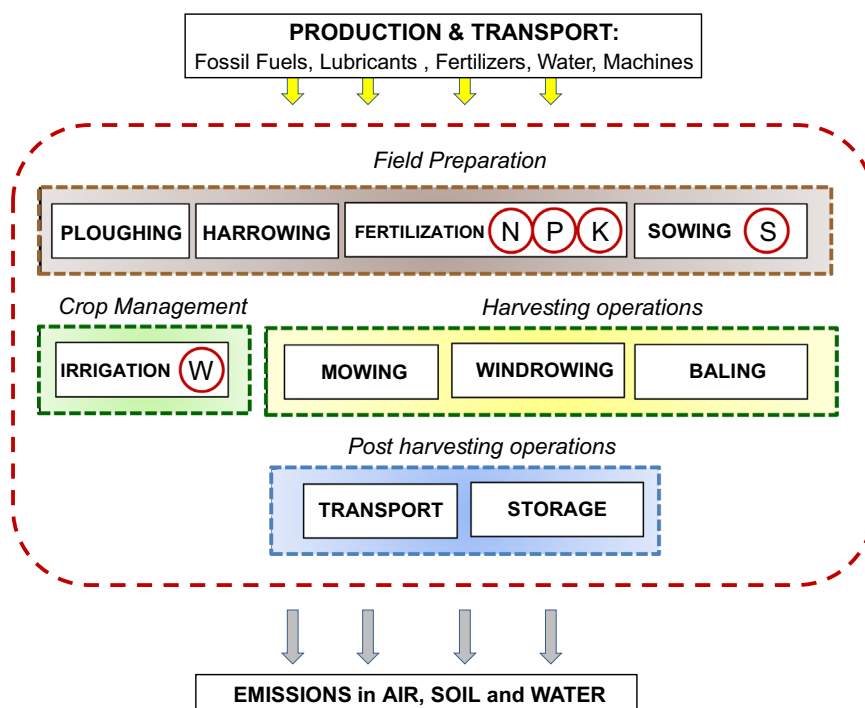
PRODUCTION & TRANSPORT:
Fossil Fuels, Lubricants , Fertilizers, Water, Machines

Field Preparation

PLOUGHING

HARROWING

FERTILIZATION N P K

SOWING S

Crop Management

IRRIGATION W

Harvesting operations

MOWING

WINDROWING

BALING

Post harvesting operations

TRANSPORT

STORAGE

EMISSIONS in AIR, SOIL and WATER